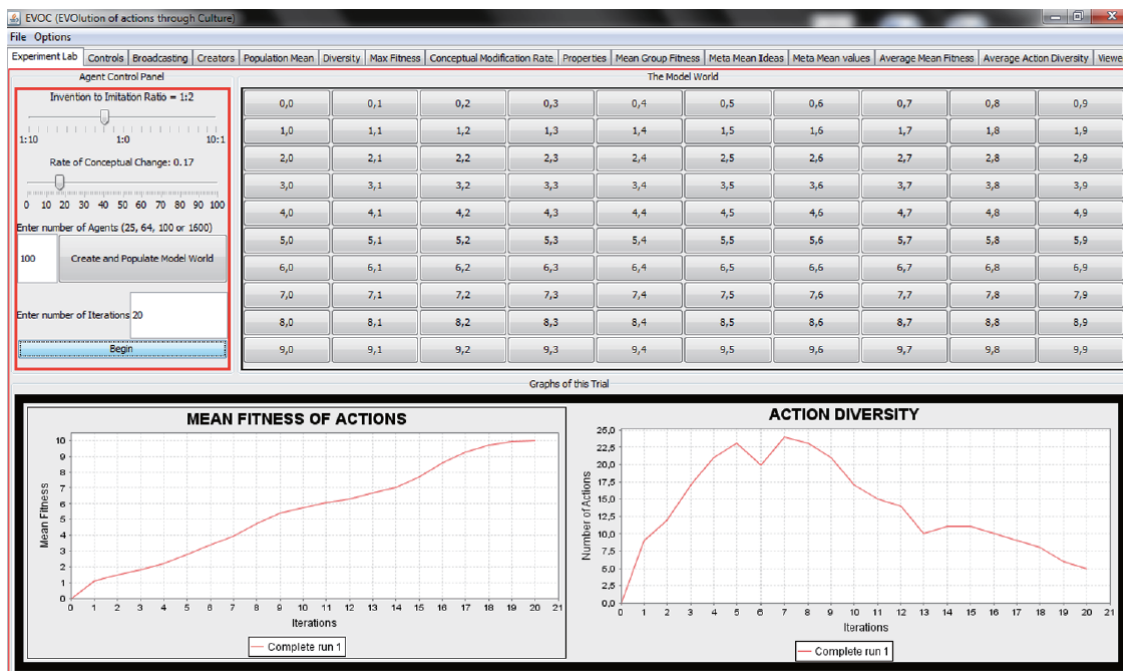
EVOC (EVOlution of actions through Culture)

File Options

Experiment Lab | Controls | Broadcasting | Creators | Population Mean | Diversity | Max Fitness | Conceptual Modification Rate | Properties | Mean Group Fitness | Meta Mean Ideas | Meta Mean values | Average Mean Fitness | Average Action Diversity | Viewe

Agent Control Panel

Invention to Imitation Ratio = 1:2

1:10 1:0 10:1

Rate of Conceptual Change: 0.17

0 10 20 30 40 50 60 70 80 90 100

Enter number of Agents (25, 64, 100 or 1600)

100

Create and Populate Model World

Enter number of Iterations 20

Begin

The Model World

| 0,0 | 0,1 | 0,2 | 0,3 | 0,4 | 0,5 | 0,6 | 0,7 | 0,8 | 0,9 |
|---|---|---|---|---|---|---|---|---|---|
| 1,0 | 1,1 | 1,2 | 1,3 | 1,4 | 1,5 | 1,6 | 1,7 | 1,8 | 1,9 |
| 2,0 | 2,1 | 2,2 | 2,3 | 2,4 | 2,5 | 2,6 | 2,7 | 2,8 | 2,9 |
| 3,0 | 3,1 | 3,2 | 3,3 | 3,4 | 3,5 | 3,6 | 3,7 | 3,8 | 3,9 |
| 4,0 | 4,1 | 4,2 | 4,3 | 4,4 | 4,5 | 4,6 | 4,7 | 4,8 | 4,9 |
| 5,0 | 5,1 | 5,2 | 5,3 | 5,4 | 5,5 | 5,6 | 5,7 | 5,8 | 5,9 |
| 6,0 | 6,1 | 6,2 | 6,3 | 6,4 | 6,5 | 6,6 | 6,7 | 6,8 | 6,9 |
| 7,0 | 7,1 | 7,2 | 7,3 | 7,4 | 7,5 | 7,6 | 7,7 | 7,8 | 7,9 |
| 8,0 | 8,1 | 8,2 | 8,3 | 8,4 | 8,5 | 8,6 | 8,7 | 8,8 | 8,9 |
| 9,0 | 9,1 | 9,2 | 9,3 | 9,4 | 9,5 | 9,6 | 9,7 | 9,8 | 9,9 |

Graphs of this Trial

MEAN FITNESS OF ACTIONS

Mean Fitness

0 1 2 3 4 5 6 7 8 9 10

0 1 2 3 4 5 6 7 8 9 10 11 12 13 14 15 16 17 18 19 20 21

Iterations

Complete run 1

ACTION DIVERSITY

Number of Actions

0,0 2,5 5,0 7,5 10,0 12,5 15,0 17,5 20,0 22,5 25,0

0 1 2 3 4 5 6 7 8 9 10 11 12 13 14 15 16 17 18 19 20 21

Iterations

Complete run 1